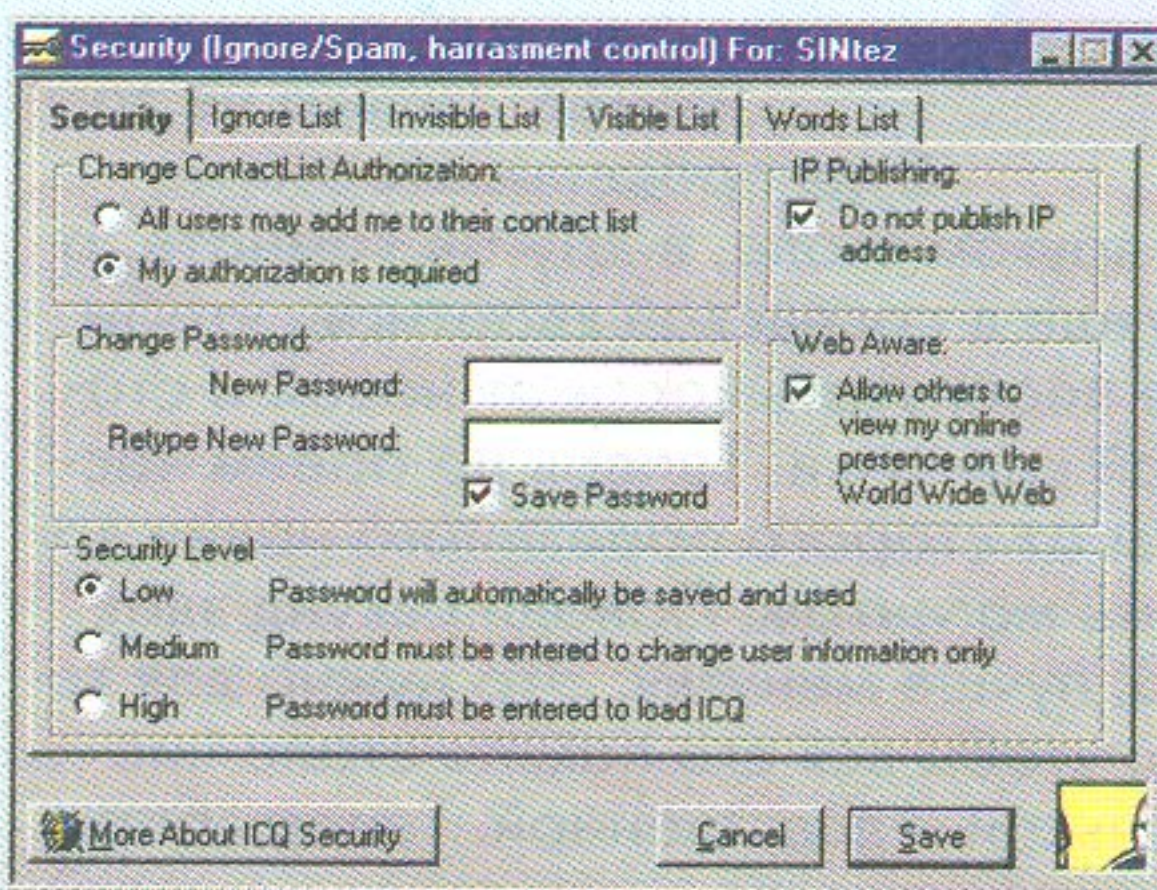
Security (Ignore/Spam, harrasment control) For: SINtez

Security | Ignore List | Invisible List | Visible List | Words List

Change ContactList Authorization:
All users may add me to their contact list
My authorization is required

IP Publishing:
Do not publish IP address

Change Password:
New Password:
Retype New Password:
Save Password

Web Aware:
Allow others to view my online presence on the World Wide Web

Security Level
Low Password will automatically be saved and used
Medium Password must be entered to change user information only
High Password must be entered to load ICQ

More About ICQ Security
Cancel
Save